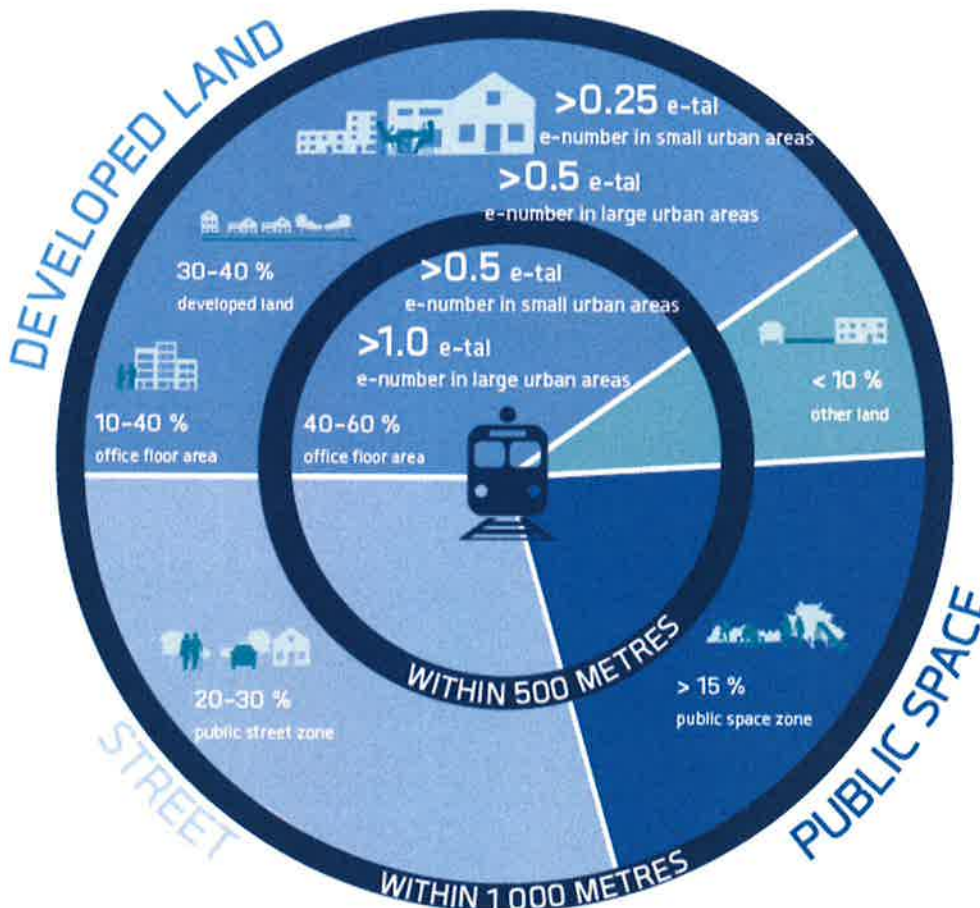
DEVELOPED LAND

>0.25 e-tal
e-number in small urban areas
>0.5 e-tal
e-number in large urban areas

30-40 %
developed land

>0.5 e-tal
e-number in small urban areas
>1.0 e-tal
e-number in large urban areas

10-40 %
office floor area

40-60 %
office floor area

< 10 %
other land

20-30 %
public street zone

WITHIN 500 METRES

> 15 %
public space zone

STREET

PUBLIC SPACE

WITHIN 1 000 METRES